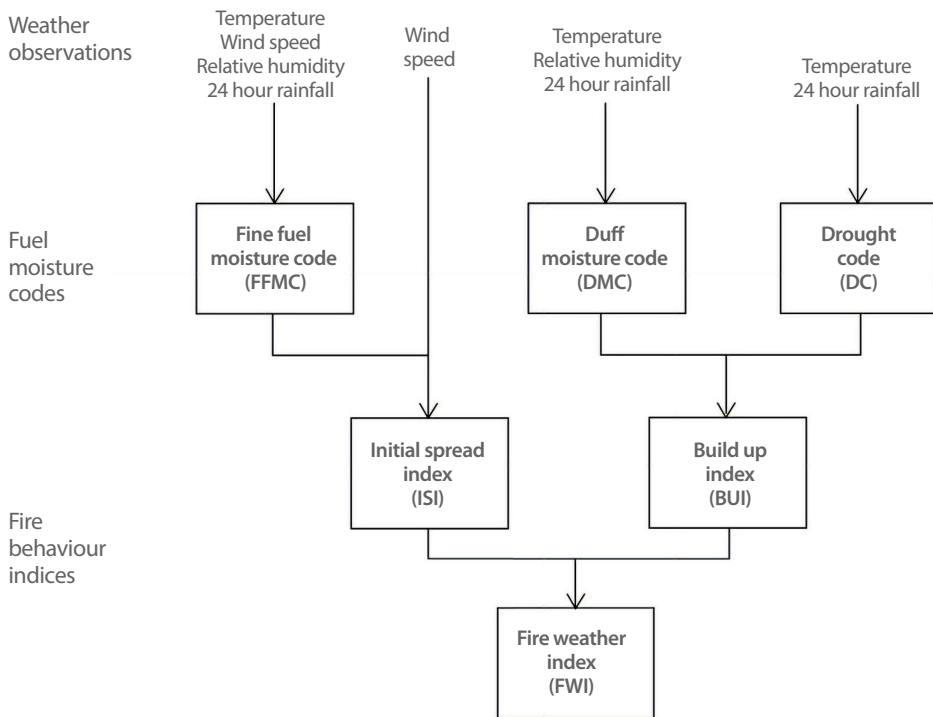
Weather observations

Temperature
Wind speed
Relative humidity
24 hour rainfall

Wind speed

Temperature
Relative humidity
24 hour rainfall

Temperature
24 hour rainfall

Fuel moisture codes

Fine fuel moisture code (FFMC)

Duff moisture code (DMC)

Drought code (DC)

Initial spread index (ISI)

Build up index (BUI)

Fire behaviour indices

Fire weather index (FWI)